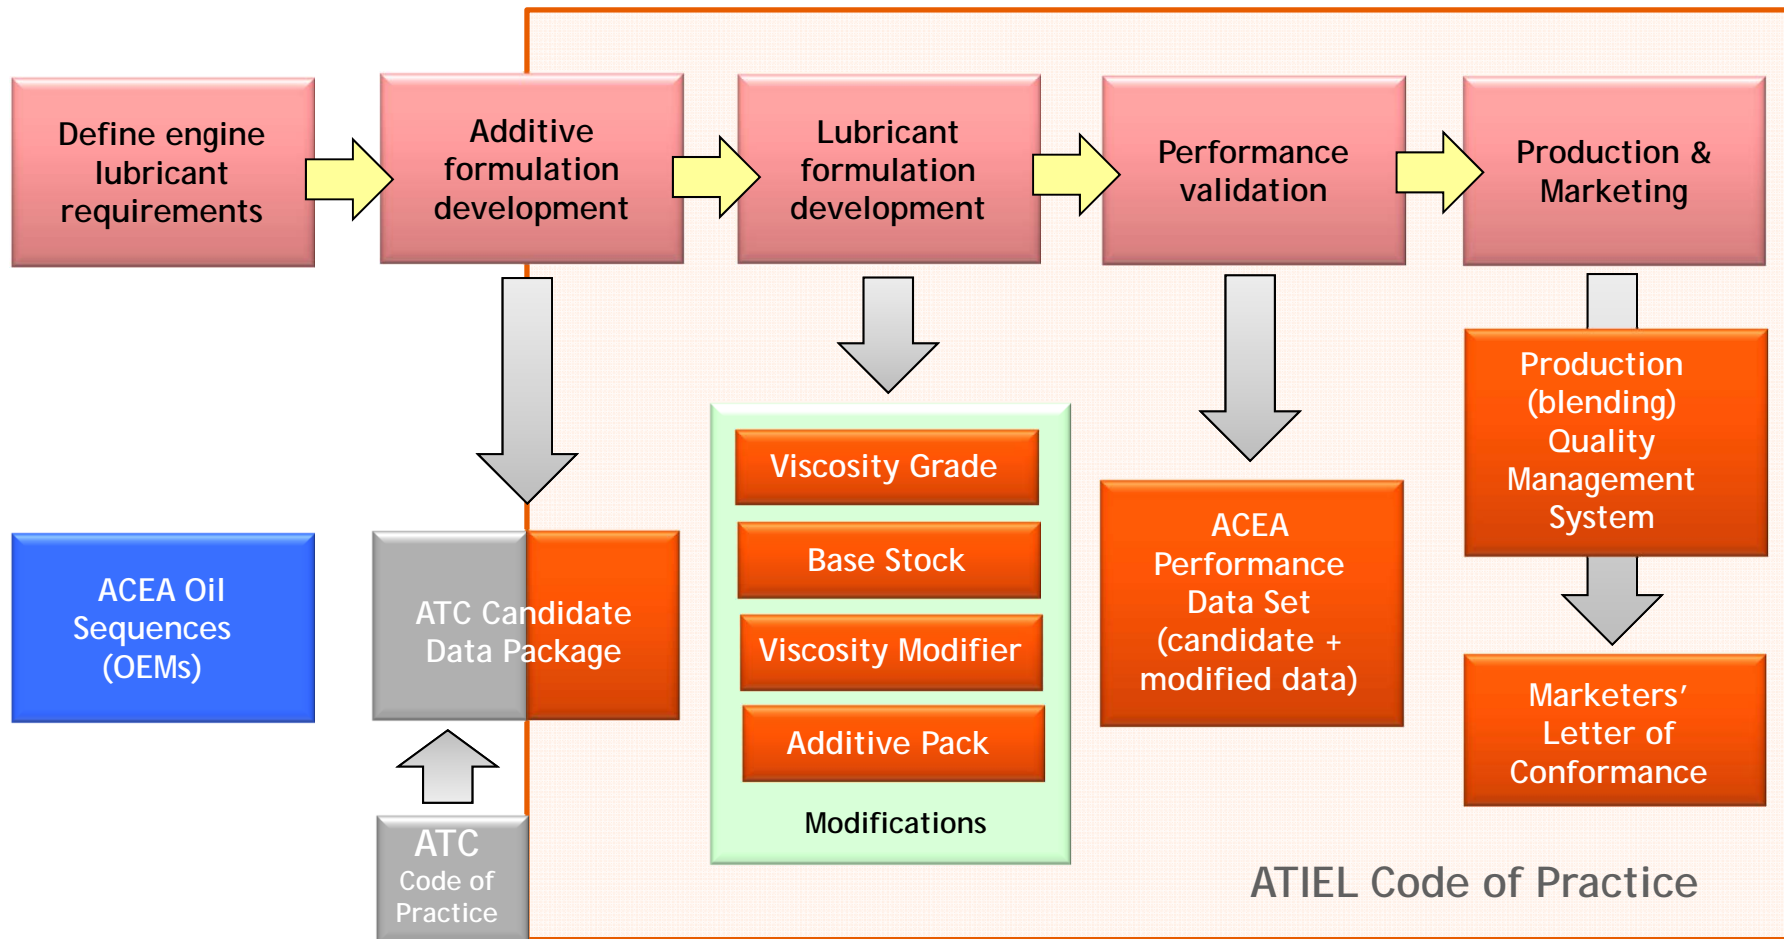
Define engine lubricant requirements

Additive formulation development

Lubricant formulation development

Performance validation

Production & Marketing

Production (blending) Quality Management System

Viscosity Grade

Base Stock

Viscosity Modifier

Additive Pack

Modifications

ACEA Performance Data Set (candidate + modified data)

Marketers' Letter of Conformance

ACEA Oil Sequences (OEMs)

ATC Candidate Data Package

ATC Code of Practice

ATIEL Code of Practice